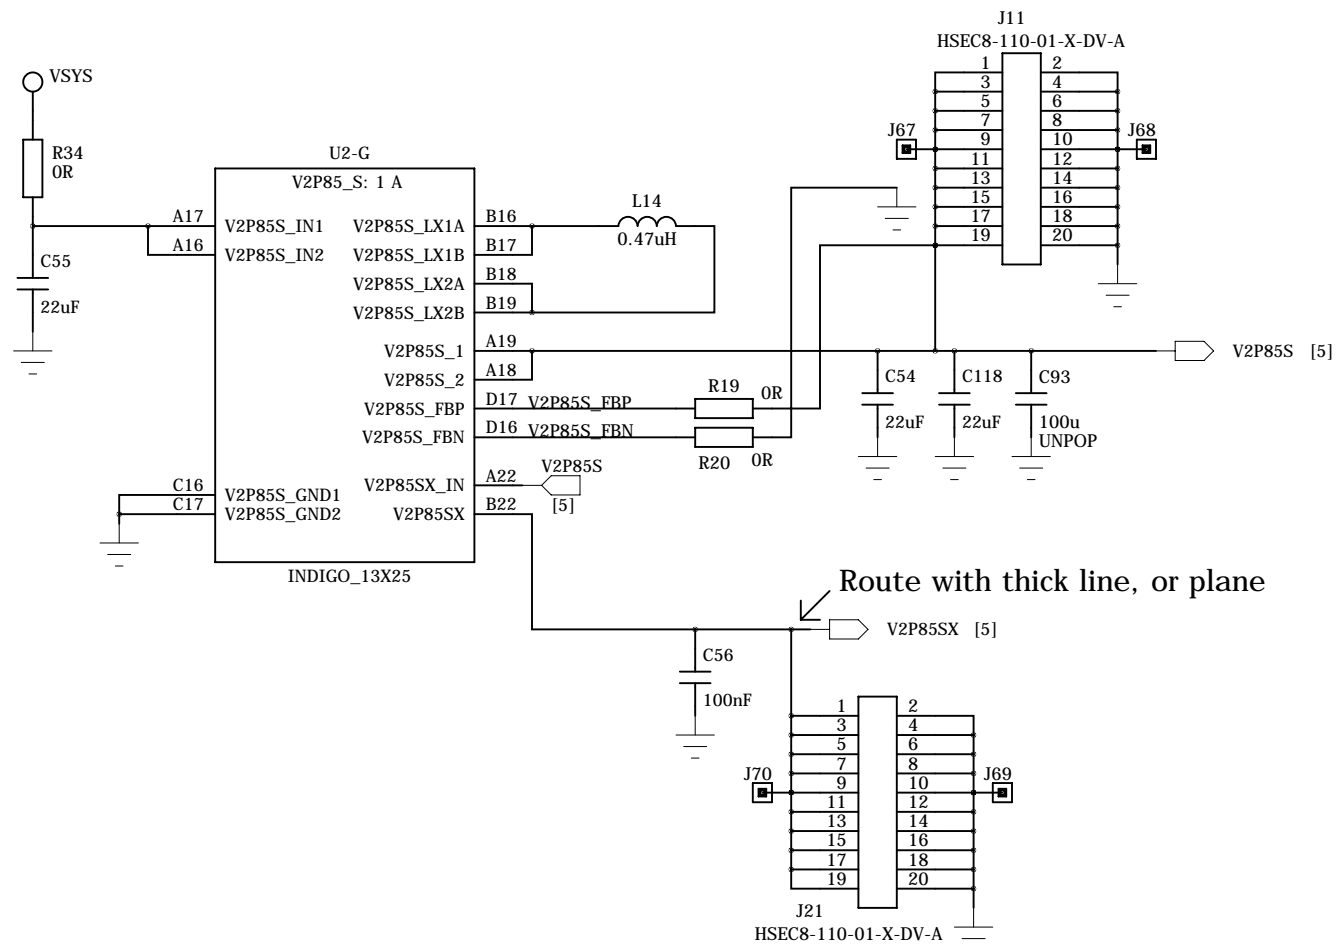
J11
HSEC8-110-01-X-DV-A

VSYS

R34
0R

C55
22uF

U2-G
V2P85_S: 1 A

| | | | |
|---|---|---|---|
| A17 | V2P85S_IN1 | V2P85S_LX1A | B16 |
| A16 | V2P85S_IN2 | V2P85S_LX1B | B17 |
| | | V2P85S_LX2A | B18 |
| | | V2P85S_LX2B | B19 |
| | | V2P85S_1 | A19 |
| | | V2P85S_2 | A18 |
| | | V2P85S_FBP | D17 |
| | | V2P85S_FBN | D16 |
| C16 | V2P85S_GND1 | V2P85SX_IN | A22 |
| C17 | V2P85S_GND2 | V2P85SX | B22 |

INDIGO_13X25

L14
0.47uH

J67
J68

| | |
|---|---|
| 1 | 2 |
| 3 | 4 |
| 5 | 6 |
| 7 | 8 |
| 9 | 10 |
| 11 | 12 |
| 13 | 14 |
| 15 | 16 |
| 17 | 18 |
| 19 | 20 |

V2P85S [5]

C54
22uF

C118
22uF

C93
100u
UNPOP

V2P85S_FBP
R19
0R

V2P85S_FBN
R20
0R

V2P85S
[5]

Route with thick line, or plane

V2P85SX [5]

C56
100nF

J70
J69

| | |
|---|---|
| 1 | 2 |
| 3 | 4 |
| 5 | 6 |
| 7 | 8 |
| 9 | 10 |
| 11 | 12 |
| 13 | 14 |
| 15 | 16 |
| 17 | 18 |
| 19 | 20 |

J21
HSEC8-110-01-X-DV-A